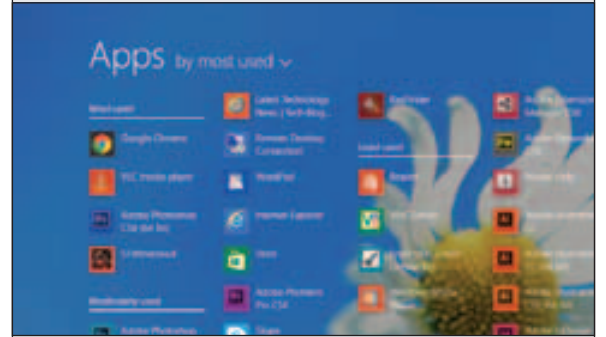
Apps by most used ⌄

Most used

Google Chrome

VLC media player

Adobe Photoshop CS6 (64 bit)

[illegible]

Moderately used

Adobe Photoshop

Latest Technology News | Tech Blog...

Remote Desktop Connection

WordPad

Internet Explorer

Store

Adobe Photoshop Pro CS4

Skype

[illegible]

Least used

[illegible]

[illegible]

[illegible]

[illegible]

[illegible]

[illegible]

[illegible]

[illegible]

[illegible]

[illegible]